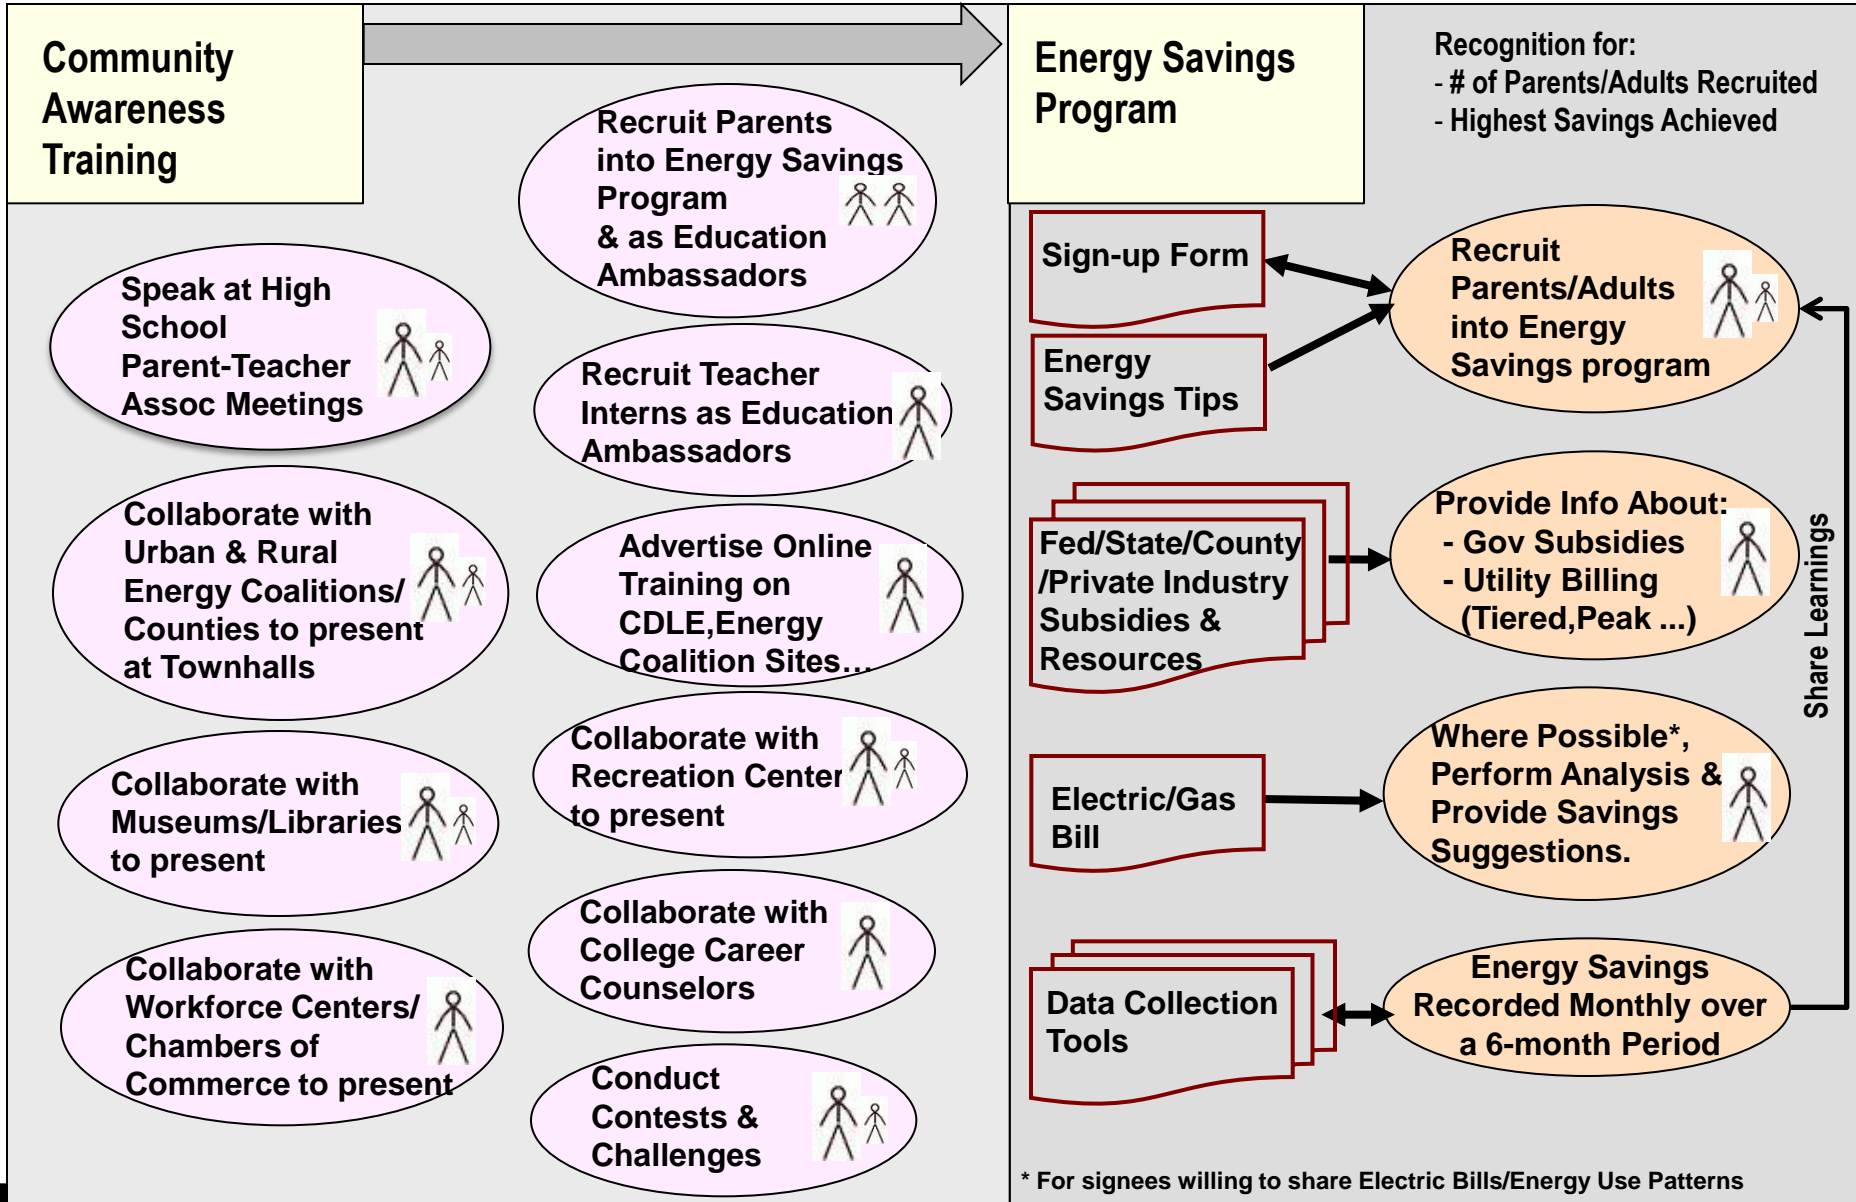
Community Awareness Training

Recruit Parents into Energy Savings Program & as Education Ambassadors

Speak at High School Parent-Teacher Assoc Meetings

Recruit Teacher Interns as Education Ambassadors

Collaborate with Urban & Rural Energy Coalitions/ Counties to present at Townhalls

Advertise Online Training on CDLE,Energy Coalition Sites…

Collaborate with Museums/Libraries to present

Collaborate with Recreation Center to present

Collaborate with College Career Counselors

Collaborate with Workforce Centers/ Chambers of Commerce to present

Conduct Contests & Challenges

Energy Savings Program

Recognition for:
- # of Parents/Adults Recruited
- Highest Savings Achieved

Sign-up Form

Energy Savings Tips

Recruit Parents/Adults into Energy Savings program

Fed/State/County /Private Industry Subsidies & Resources

Provide Info About:
- Gov Subsidies
- Utility Billing (Tiered,Peak ...)

Share Learnings

Electric/Gas Bill

Where Possible*, Perform Analysis & Provide Savings Suggestions.

Data Collection Tools

Energy Savings Recorded Monthly over a 6-month Period

* For signees willing to share Electric Bills/Energy Use Patterns